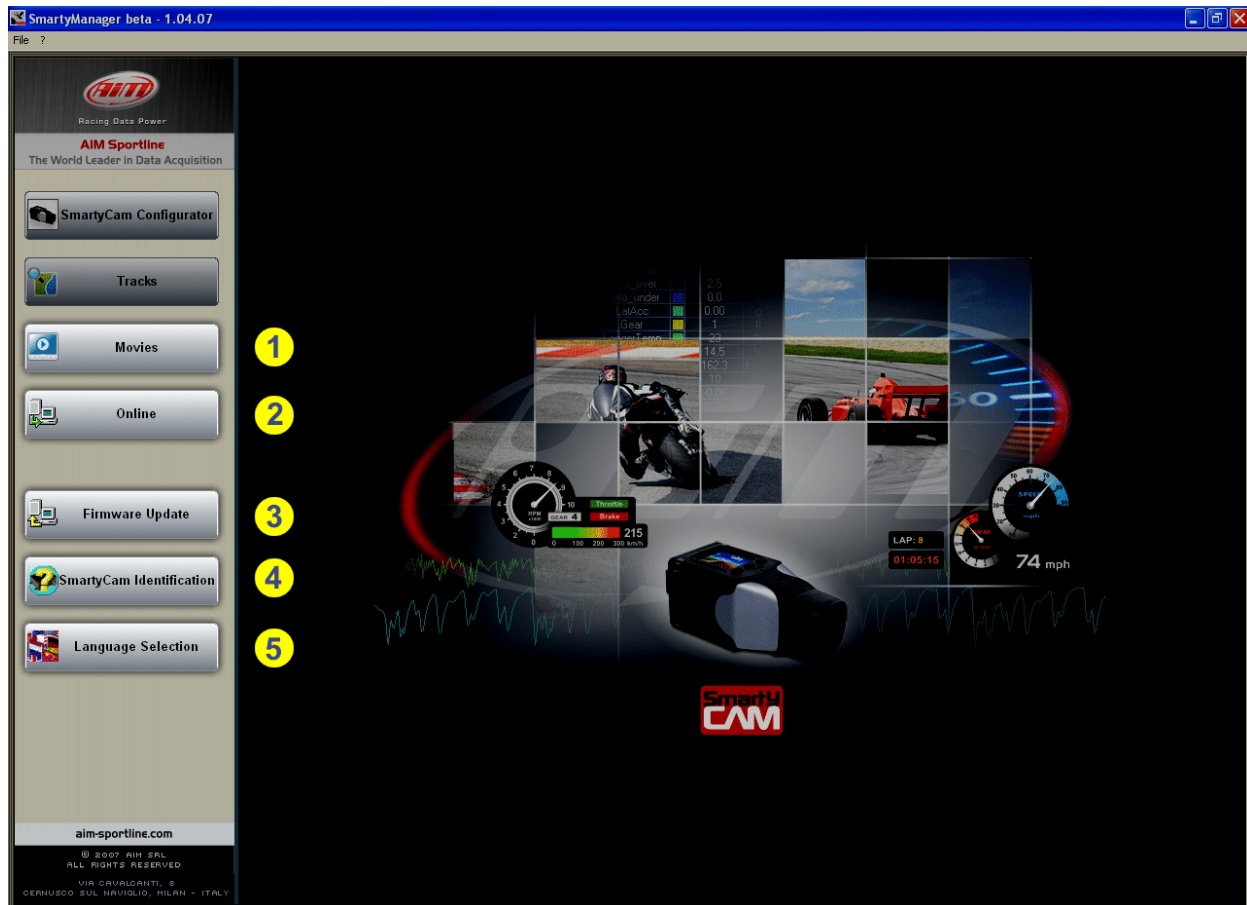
SmartyManager beta - 1.04.07

File ?

AiM
Racing Data Power
AIM Sportline
The World Leader in Data Acquisition

SmartyCam Configurator

Tracks

Movies

1

Online

2

Firmware Update

3

SmartyCam Identification

4

Language Selection

5

aim-sportline.com

© 2007 AIM SRL
ALL RIGHTS RESERVED

VIA CAVALCANTI, 8
CERNUSCO SUL NAVIGLIO, MILAN - ITALY

_over 2.5
_under 0.0
LatAcc 0.00
Gear 1
23
14.5
162.3
10

RPM
x1000
GEAR 4
Throttle
Brake
215
0 100 200 300 km/h

LAP: 8
01:05:15
RPM
SPEED
74 mph

SmartyCAM